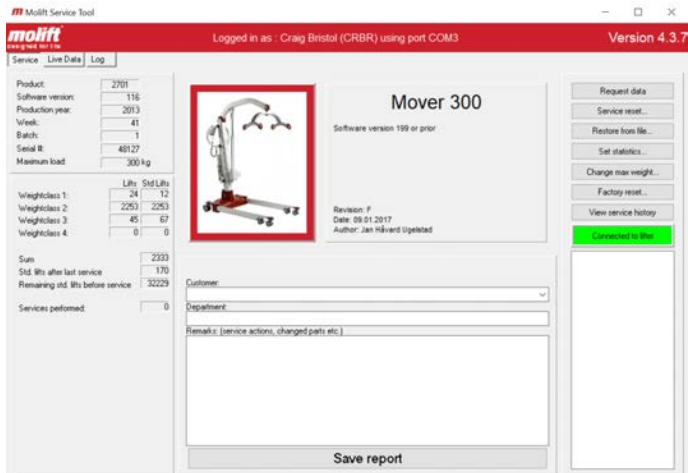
Molift Service Tool

molift
designed for life

Logged in as : Craig Bristol (CRBR) using port COM3

Version 4.3.7

Service Live Data Log

| | |
|---|---|
| Product: | 2701 |
| Software version: | 116 |
| Production year: | 2013 |
| Week: | 41 |
| Batch: | 1 |
| Serial #: | 48127 |
| Maximum load: | 300 kg |

| | Lifts | Std Lifts |
|---|---|---|
| Weightclass 1: | 24 | 12 |
| Weightclass 2: | 2253 | 2253 |
| Weightclass 3: | 45 | 67 |
| Weightclass 4: | 0 | 0 |

| | |
|---|---|
| Sum | 2333 |
| Std. lifts after last service | 170 |
| Remaining std. lifts before service | 32229 |

Services performed: 0

Mover 300

Software version 199 or prior

Revision: F
Date: 09.01.2017
Author: Jan Håvard Ugelstad

Customer:

Department:

Remarks: (service actions, changed parts etc.)

Save report

Request data
Service reset...
Restore from file...
Set statistics...
Change max weight...
Factory reset...
View service history
Connected to lifter